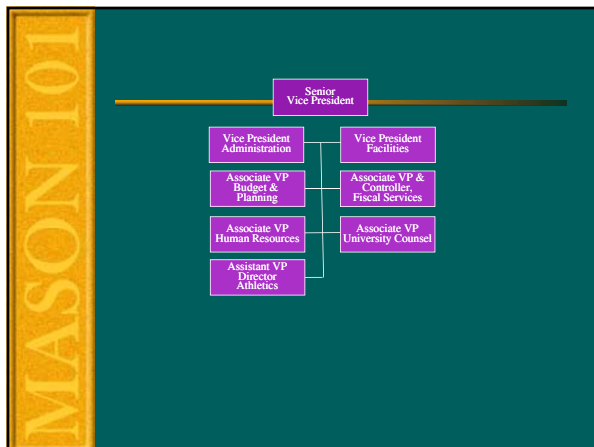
MASON 101

Senior Vice President

Vice President Administration

Vice President Facilities

Associate VP Budget & Planning

Associate VP & Controller, Fiscal Services

Associate VP Human Resources

Associate VP University Counsel

Assistant VP Director Athletics